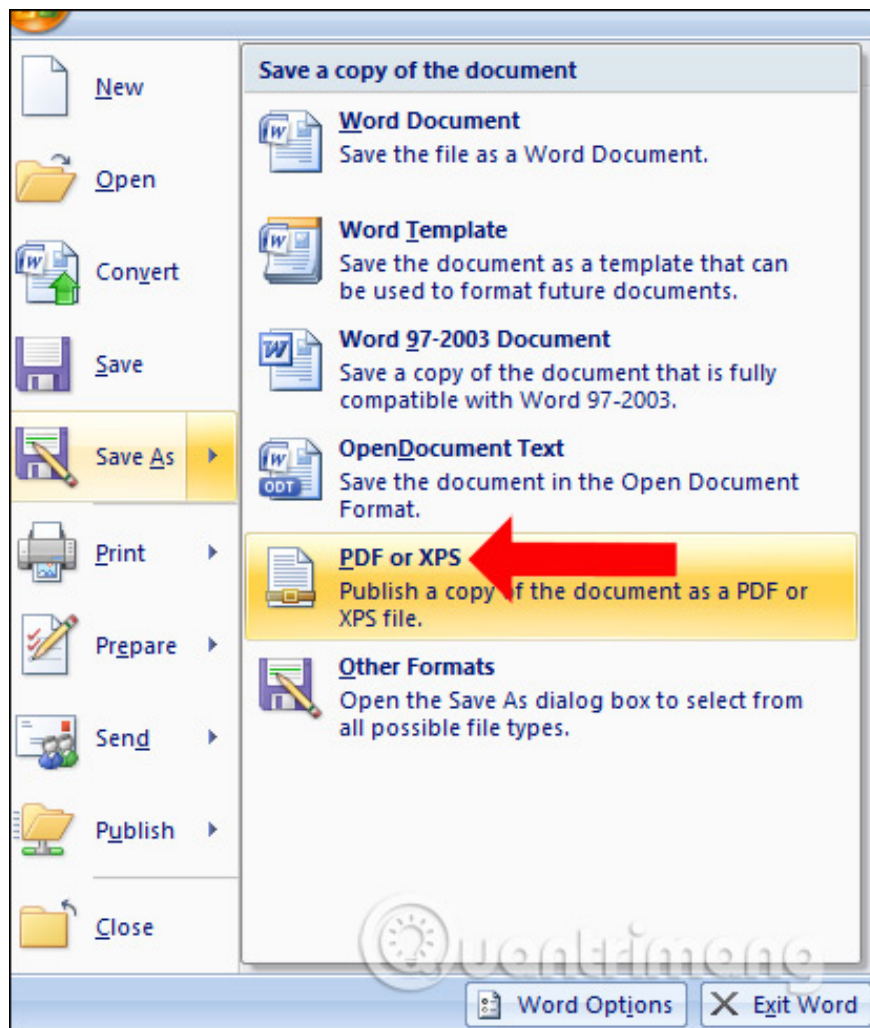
New

Open

Convert

Save

Save As

Print

Prepare

Send

Publish

Close

Save a copy of the document

Word Document
Save the file as a Word Document.

Word Template
Save the document as a template that can be used to format future documents.

Word 97-2003 Document
Save a copy of the document that is fully compatible with Word 97-2003.

OpenDocument Text
Save the document in the Open Document Format.

PDF or XPS
Publish a copy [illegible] the document as a PDF or XPS file.

Other Formats
Open the Save As dialog box to select from all possible file types.

Quantrimang

Word Options
Exit Word